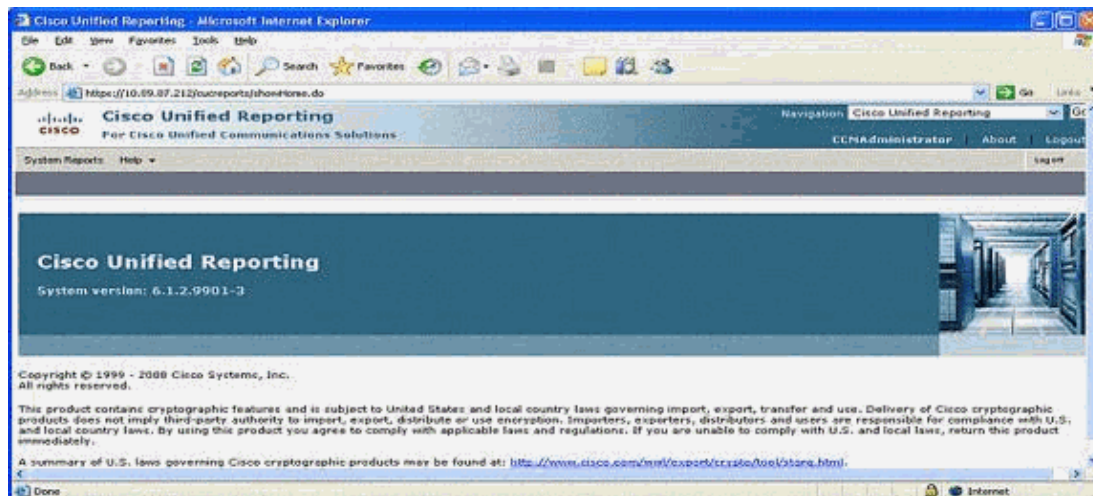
Cisco Unified Reporting - Microsoft Internet Explorer

File Edit View Favorites Tools Help

Back Search Favorites

Address https://10.89.87.212/cucreports/showHome.do

Go Links

Cisco Unified Reporting
For Cisco Unified Communications Solutions

Navigation Cisco Unified Reporting Go

CCMAdministrator | About | Logout

System Reports Help

Logoff

Cisco Unified Reporting

System version: 6.1.2.9901-3

Copyright © 1999 - 2008 Cisco Systems, Inc.
All rights reserved.

This product contains cryptographic features and is subject to United States and local country laws governing import, export, transfer and use. Delivery of Cisco cryptographic products does not imply third-party authority to import, export, distribute or use encryption. Importers, exporters, distributors and users are responsible for compliance with U.S. and local country laws. By using this product you agree to comply with applicable laws and regulations. If you are unable to comply with U.S. and local laws, return this product immediately.

A summary of U.S. laws governing Cisco cryptographic products may be found at: http://www.cisco.com/wwl/export/crypto/tool/stqrg.html.

Done

Internet